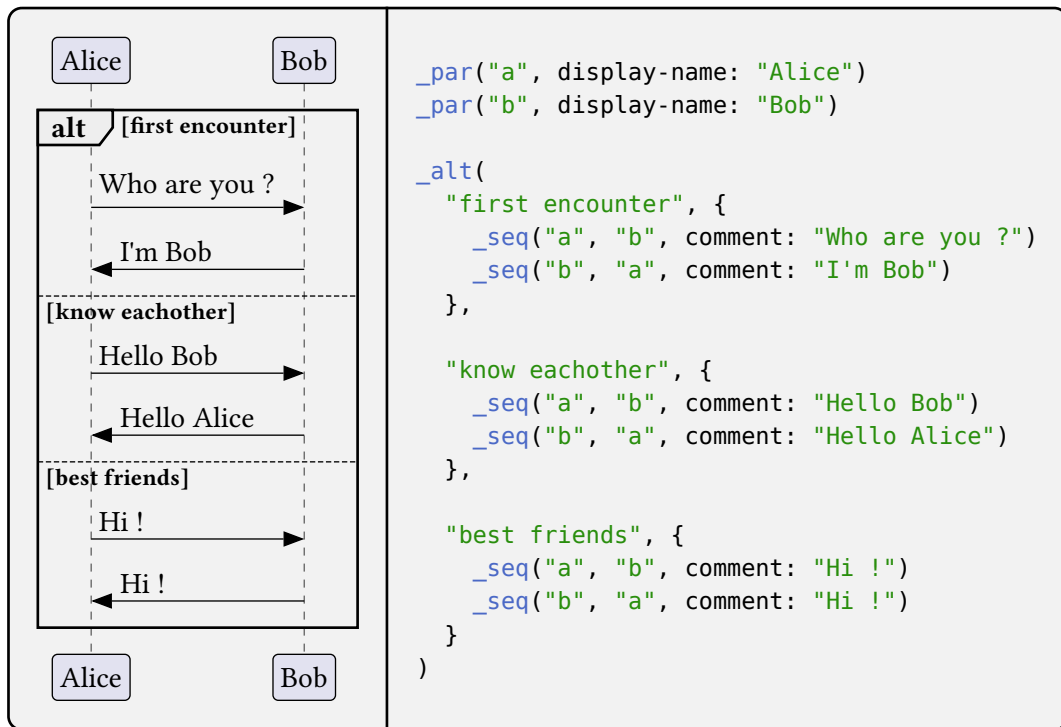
Alice

Bob

alt [first encounter]

Who are you ?

I'm Bob

[know eachother]

Hello Bob

Hello Alice

[best friends]

Hi !

Hi !

Alice

Bob

```
_par("a", display-name: "Alice")
_par("b", display-name: "Bob")

_alt(
  "first encounter", {
    _seq("a", "b", comment: "Who are you ?")
    _seq("b", "a", comment: "I'm Bob")
  },

  "know eachother", {
    _seq("a", "b", comment: "Hello Bob")
    _seq("b", "a", comment: "Hello Alice")
  },

  "best friends", {
    _seq("a", "b", comment: "Hi !")
    _seq("b", "a", comment: "Hi !")
  }
)
```